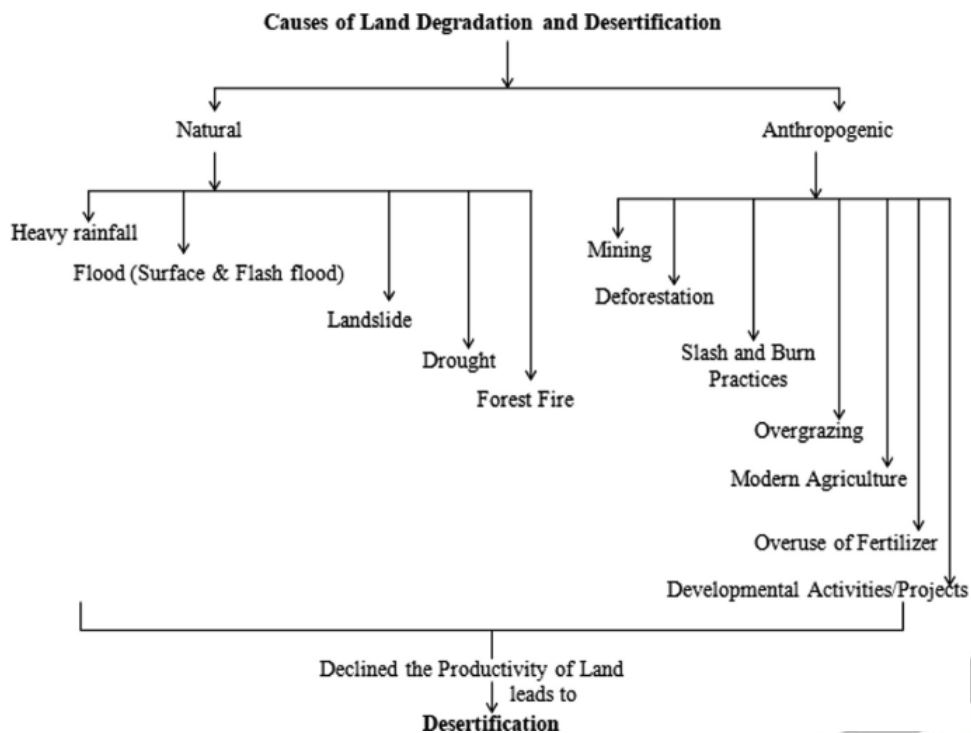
Causes of Land Degradation and Desertification

Natural

Anthropogenic

Heavy rainfall

Flood (Surface & Flash flood)

Landslide

Drought

Forest Fire

Mining

Deforestation

Slash and Burn Practices

Overgrazing

Modern Agriculture

Overuse of Fertilizer

Developmental Activities/Projects

Declined the Productivity of Land

leads to

Desertification